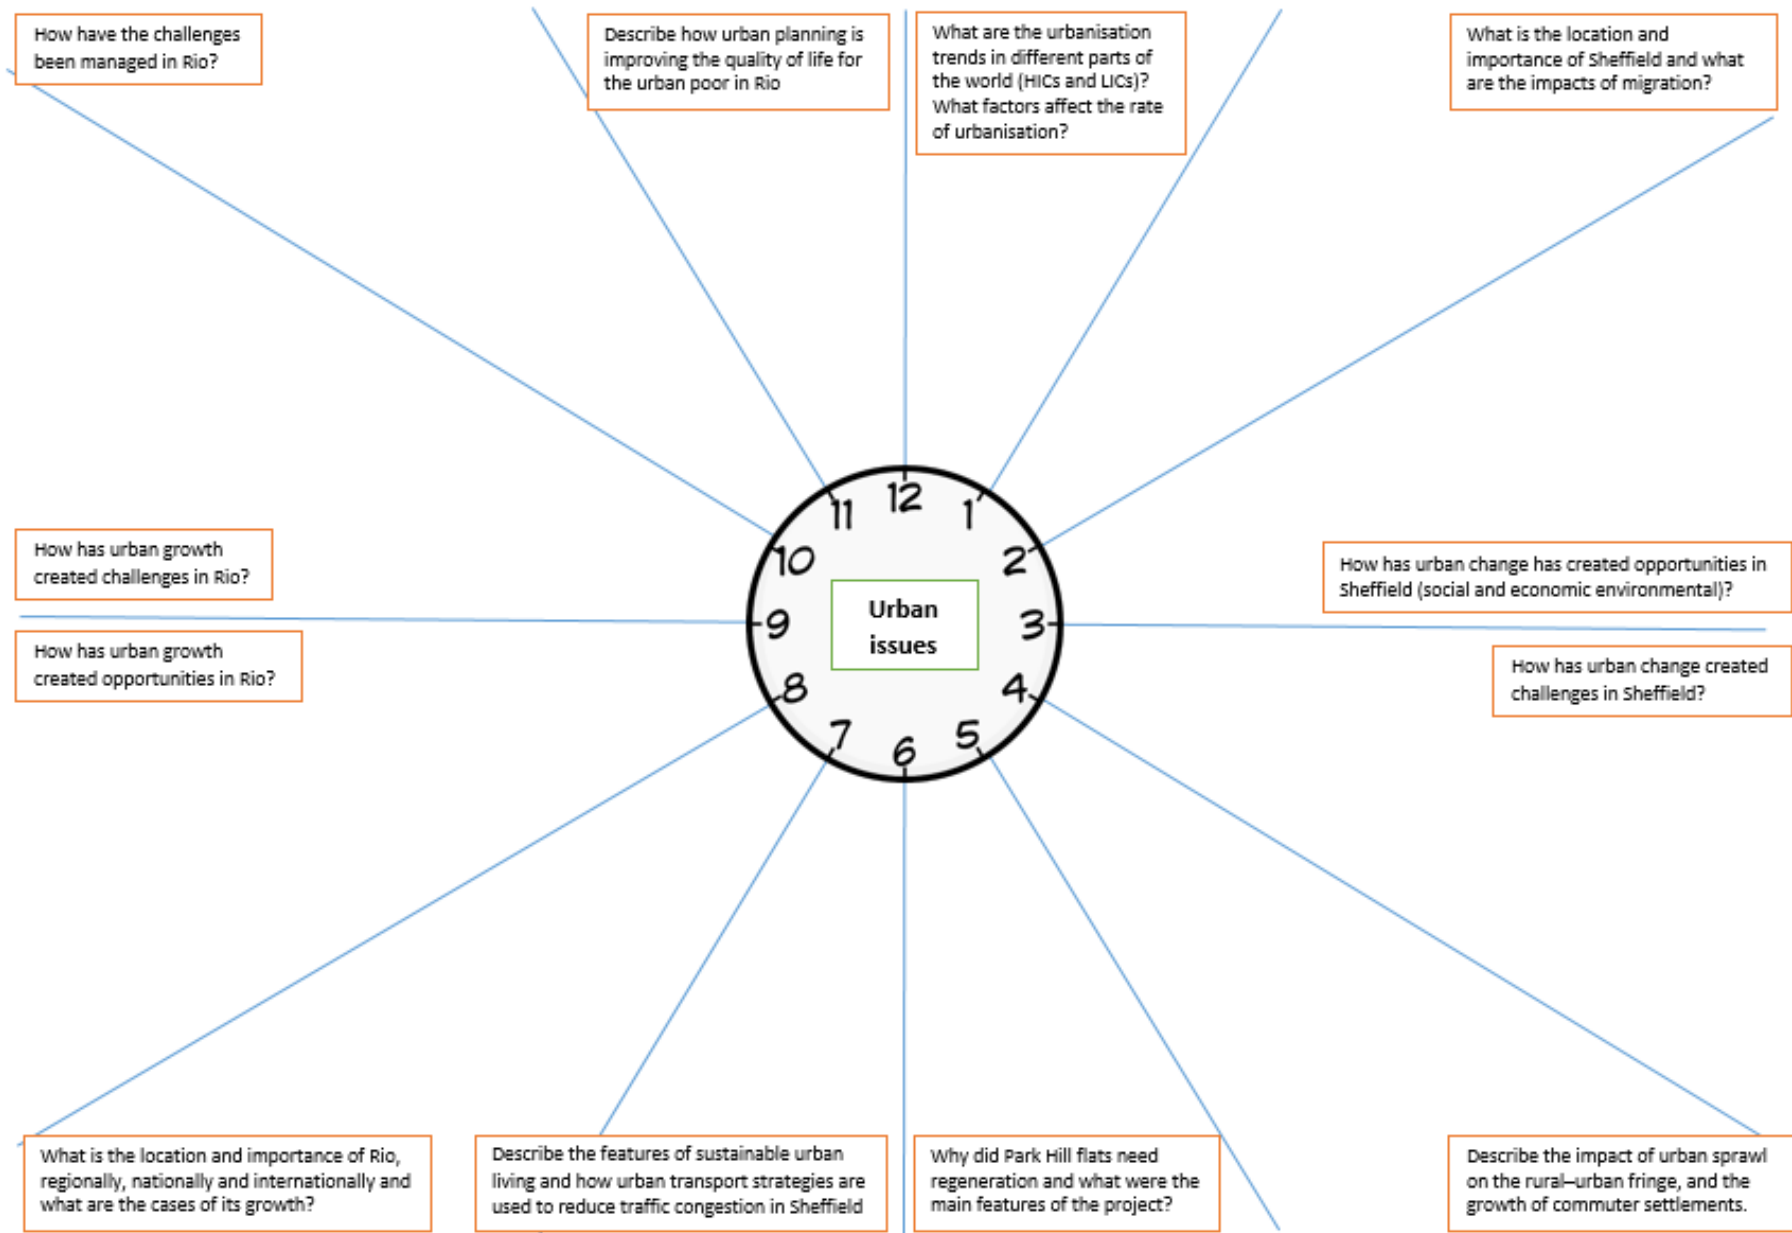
How have the challenges been managed in Rio?

Describe how urban planning is improving the quality of life for the urban poor in Rio

What are the urbanisation trends in different parts of the world (HICs and LICs)? What factors affect the rate of urbanisation?

What is the location and importance of Sheffield and what are the impacts of migration?

How has urban growth created challenges in Rio?

How has urban change has created opportunities in Sheffield (social and economic environmental)?

12 1 2 3 4 5 6 7 8 9 10 11

Urban issues

How has urban growth created opportunities in Rio?

How has urban change created challenges in Sheffield?

What is the location and importance of Rio, regionally, nationally and internationally and what are the cases of its growth?

Describe the features of sustainable urban living and how urban transport strategies are used to reduce traffic congestion in Sheffield

Why did Park Hill flats need regeneration and what were the main features of the project?

Describe the impact of urban sprawl on the rural–urban fringe, and the growth of commuter settlements.